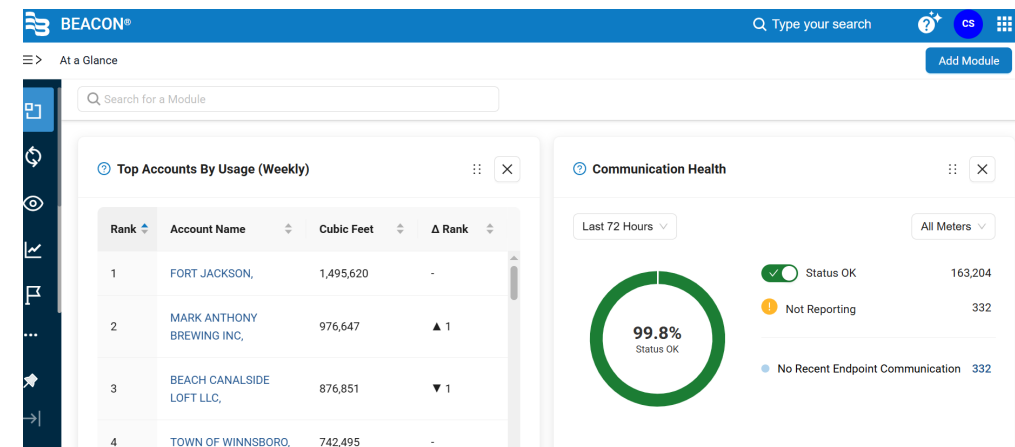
BEACON®

Type your search

CS

At a Glance

Add Module

Search for a Module

Top Accounts By Usage (Weekly)

| Rank | Account Name | Cubic Feet | Δ Rank |
|---|---|---|---|
| 1 | FORT JACKSON, | 1,495,620 | - |
| 2 | MARK ANTHONY BREWING INC, | 976,647 | ▲ 1 |
| 3 | BEACH CANALSIDE LOFT LLC, | 876,851 | ▼ 1 |
| 4 | TOWN OF WINNSBORO, | 742,495 | - |

Communication Health

Last 72 Hours

All Meters

99.8%
Status OK

Status OK 163,204

Not Reporting 332

No Recent Endpoint Communication 332